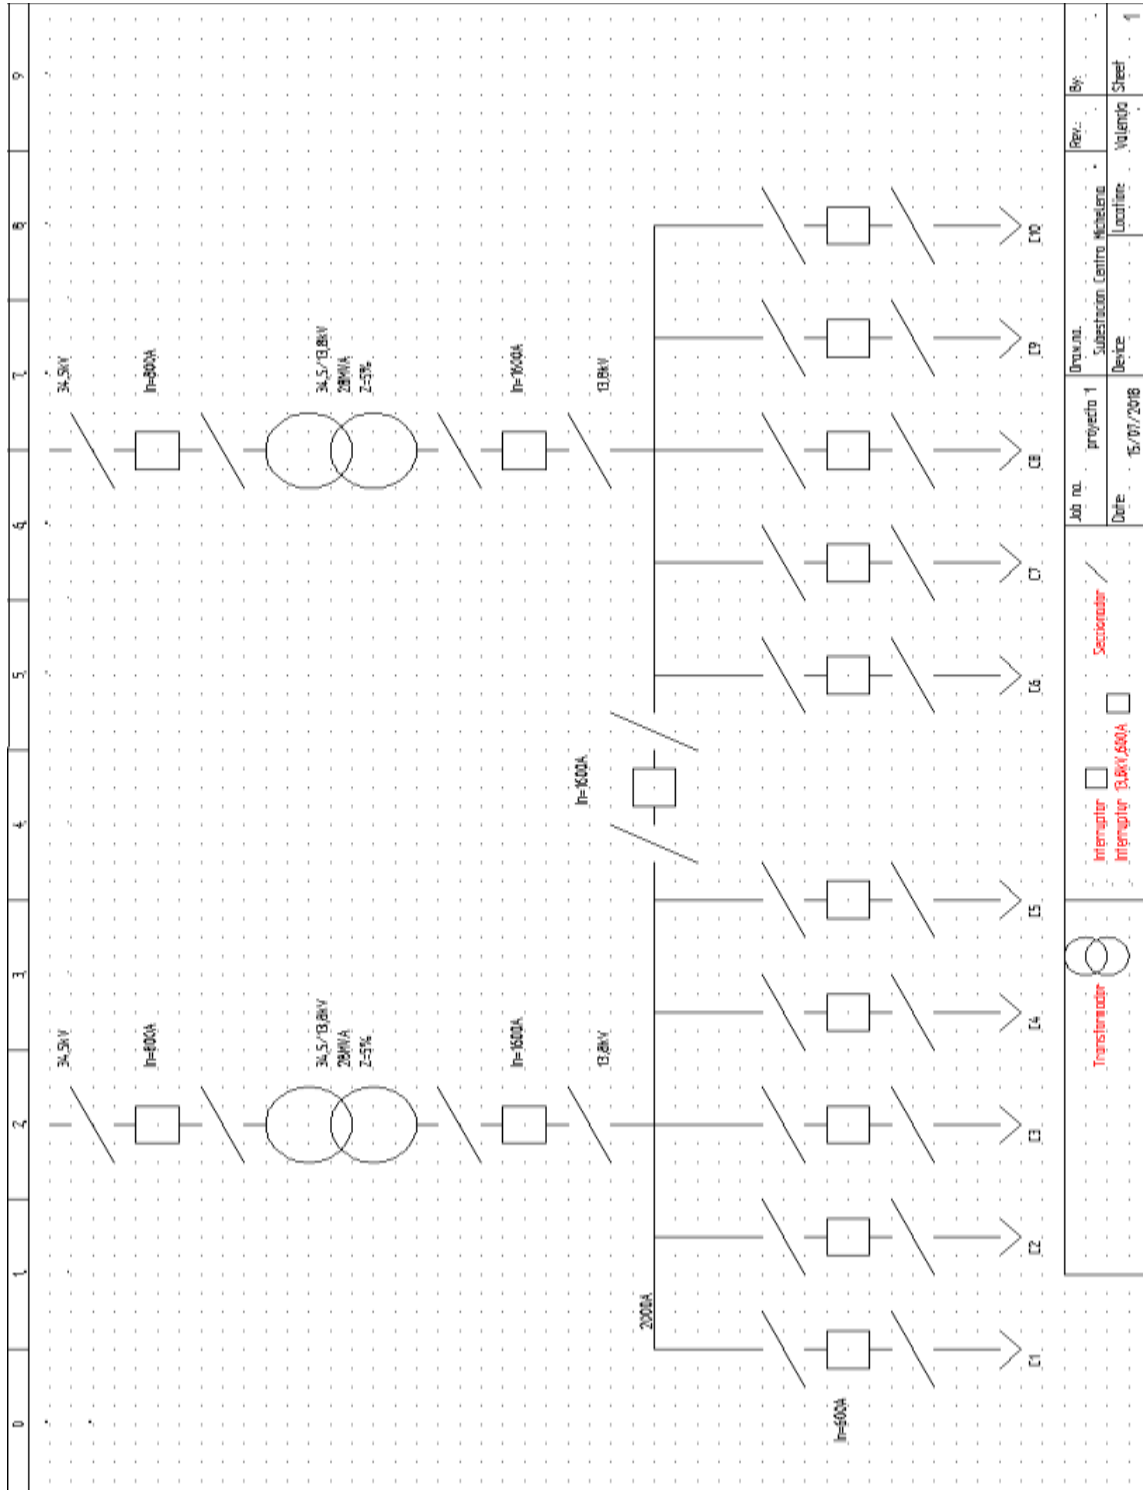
0
1
2
3
4
5
6
7
8
9

34,5kV
In=800A
34,5/13,8kV
28MVA
Z=5%
In=1600A
13,8kV

34,5kV
In=800A
34,5/13,8kV
28MVA
Z=5%
In=1600A
13,8kV

2000A
In=1600A
In=600A

C1
C2
C3
C4
C5
C6
C7
C8
C9
C10

Transformador
Interruptor
Interruptor 13,8kV 630A
Seccionador

Job no.
proyecto 1
Date
15/07/2018
Draw no.
Subestacion Centro Michelena
Device
Location
Valencia
Rev.:
By:
Sheet
1